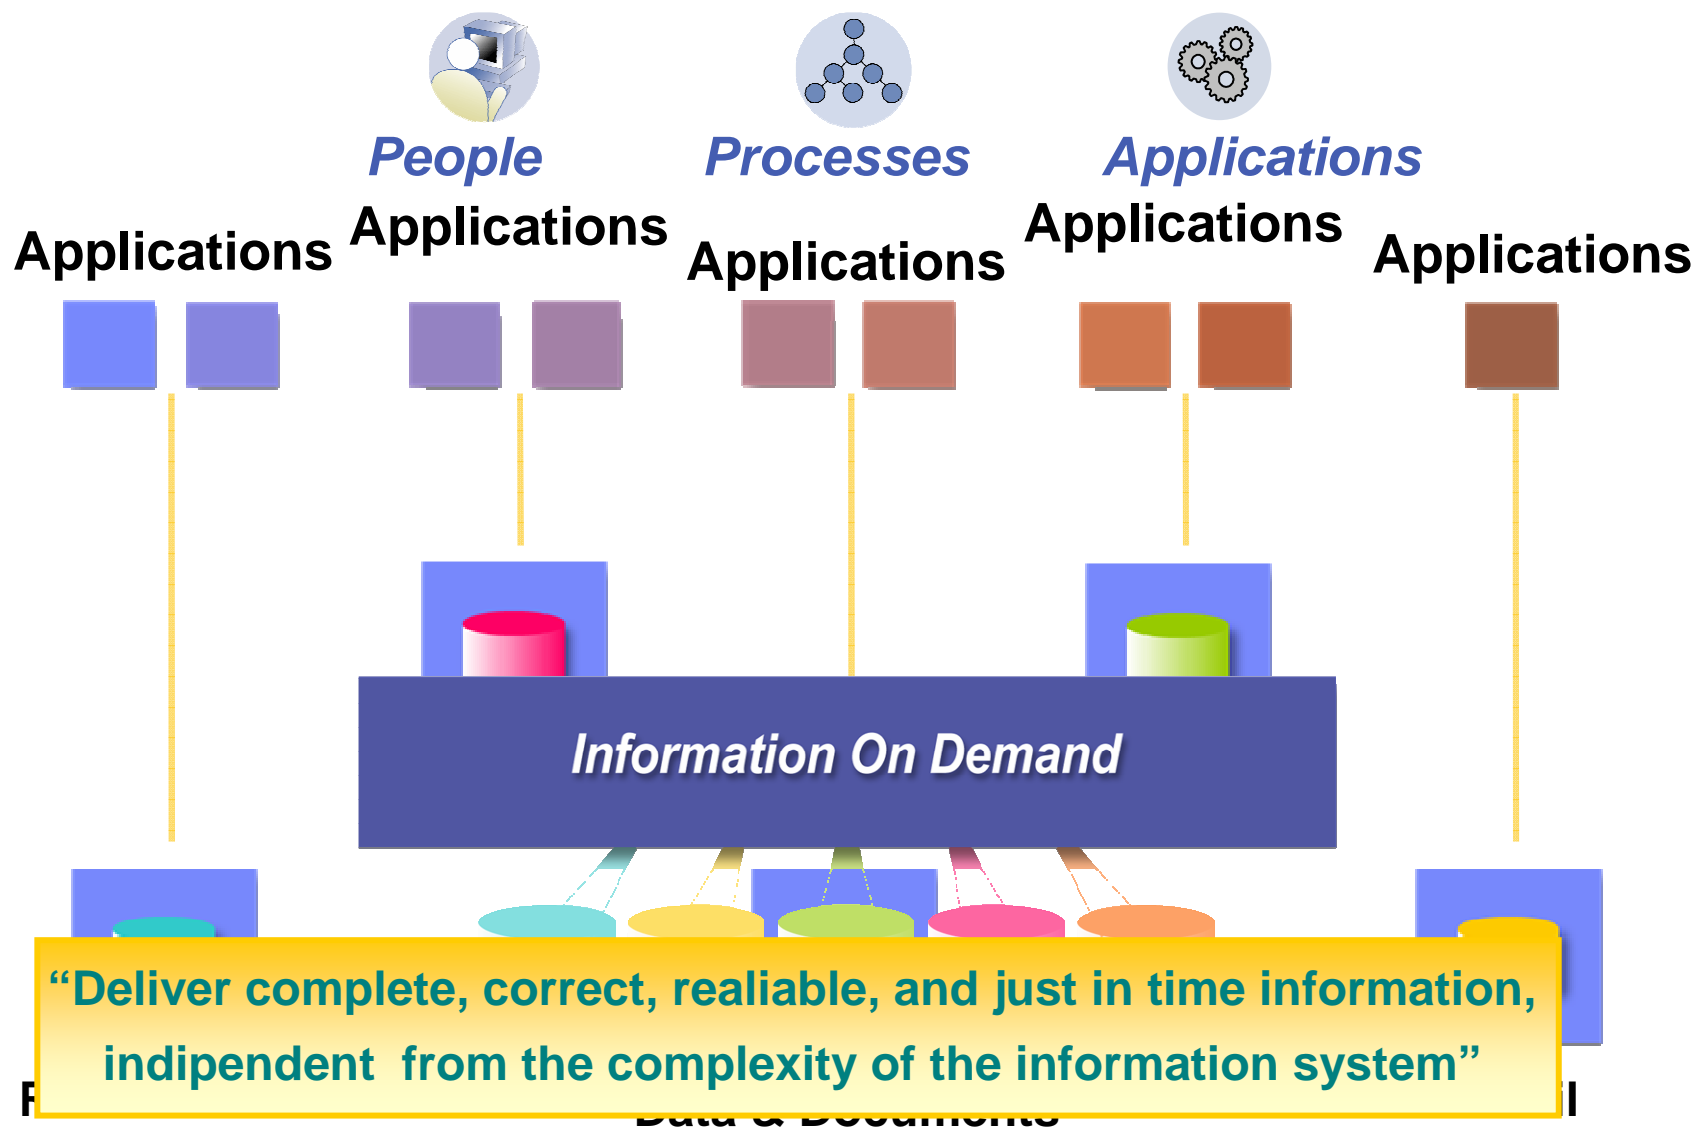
People Processes Applications

Applications Applications Applications Applications Applications

Information On Demand

“Deliver complete, correct, realiable, and just in time information, indipendent from the complexity of the information system”

F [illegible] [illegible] l